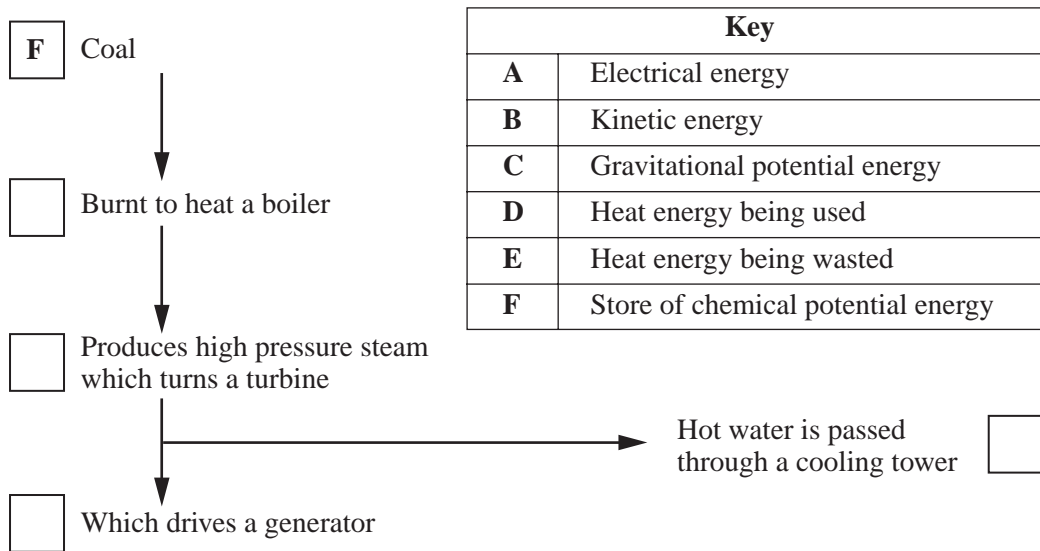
F Coal

Burnt to heat a boiler

Produces high pressure steam which turns a turbine

Hot water is passed through a cooling tower

Which drives a generator

| Key | |
|---|---|
| A | Electrical energy |
| B | Kinetic energy |
| C | Gravitational potential energy |
| D | Heat energy being used |
| E | Heat energy being wasted |
| F | Store of chemical potential energy |